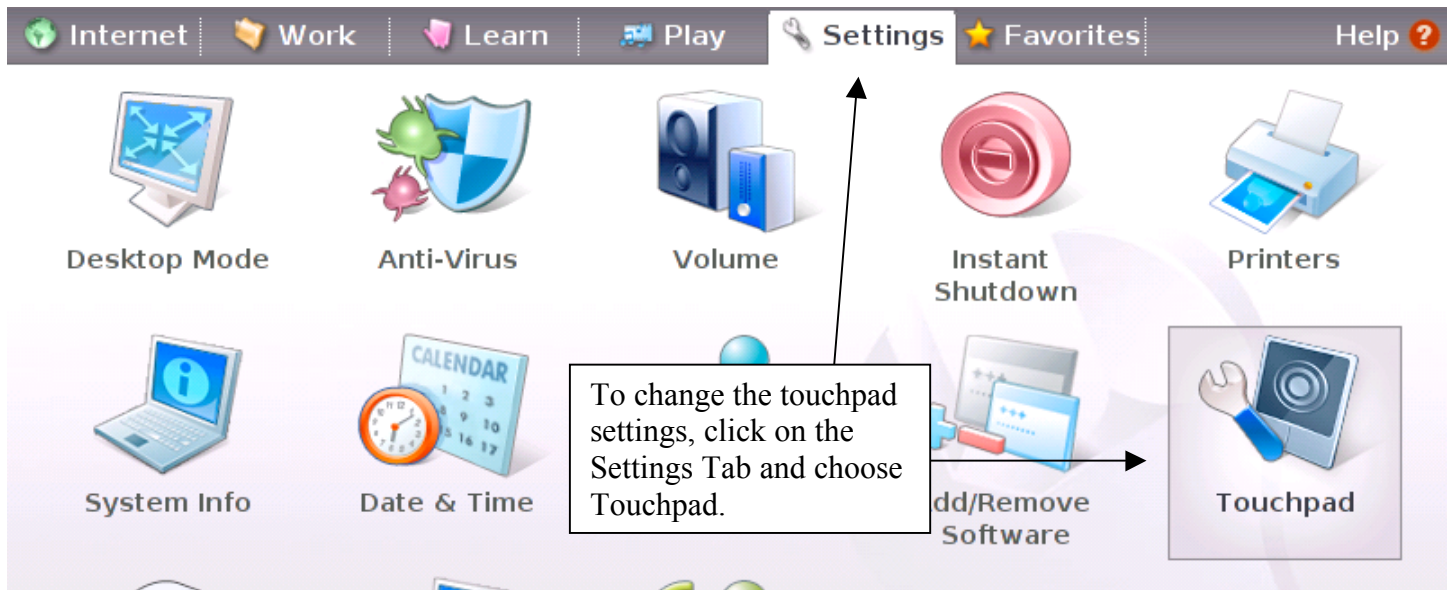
Internet | Work | Learn | Play | Settings | Favorites | Help ?

Desktop Mode

Anti-Virus

Volume

Instant Shutdown

Printers

System Info

CALENDAR

Date & Time

To change the touchpad settings, click on the Settings Tab and choose Touchpad.

dd/Remove Software

Touchpad